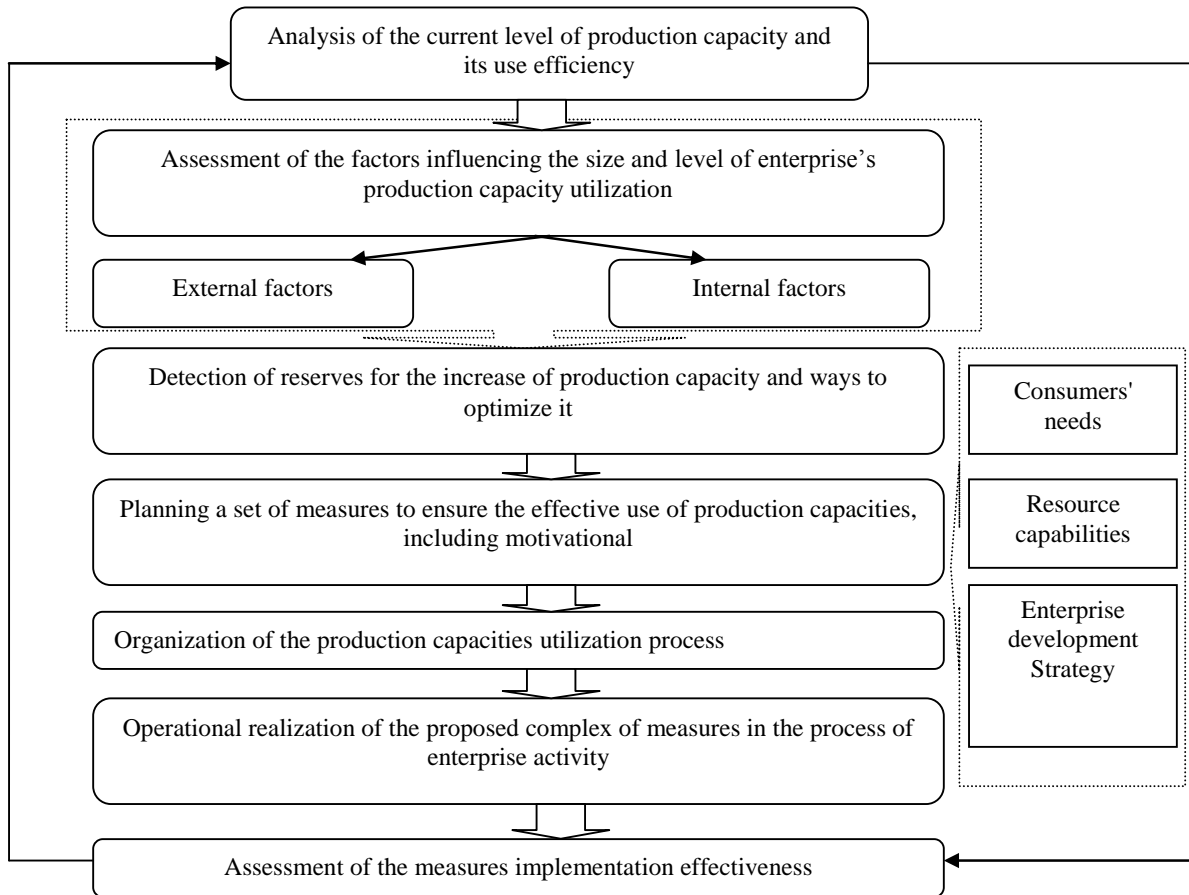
Analysis of the current level of production capacity and its use efficiency

Assessment of the factors influencing the size and level of enterprise's production capacity utilization

External factors

Internal factors

Detection of reserves for the increase of production capacity and ways to optimize it

Planning a set of measures to ensure the effective use of production capacities, including motivational

Organization of the production capacities utilization process

Operational realization of the proposed complex of measures in the process of enterprise activity

Assessment of the measures implementation effectiveness

Consumers' needs

Resource capabilities

Enterprise development Strategy